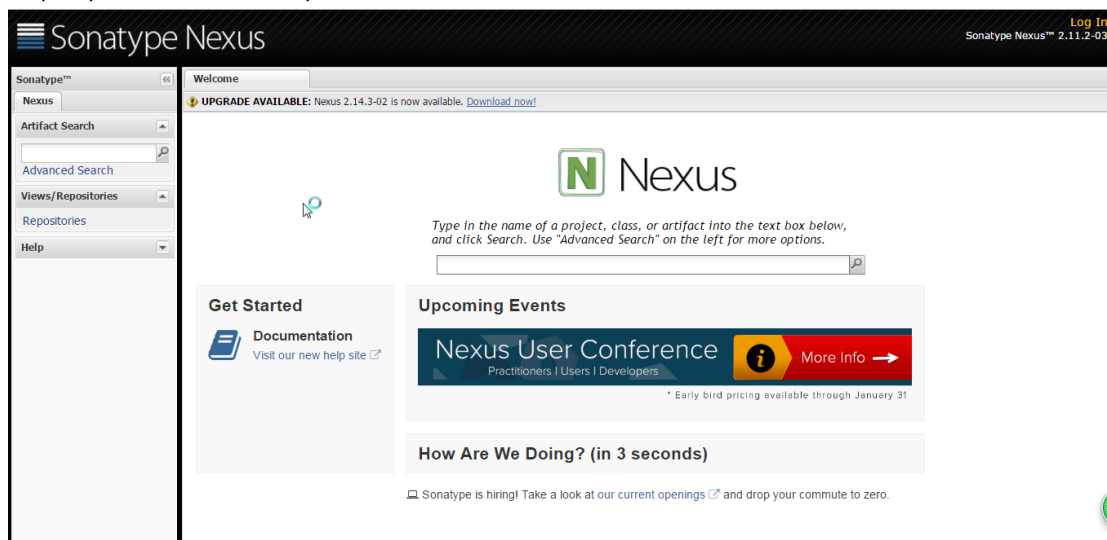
Sonatype Nexus

Log In
Sonatype Nexus™ 2.11.2-03

Sonatype™

Nexus

Artifact Search

Advanced Search

Views/Repositories

Repositories

Help

Welcome

UPGRADE AVAILABLE: Nexus 2.14.3-02 is now available. Download now!

N Nexus

Type in the name of a project, class, or artifact into the text box below, and click Search. Use "Advanced Search" on the left for more options.

Get Started

Documentation
Visit our new help site

Upcoming Events

Nexus User Conference
Practitioners | Users | Developers

More Info →

* Early bird pricing available through January 31

How Are We Doing? (in 3 seconds)

Sonatype is hiring! Take a look at our current openings and drop your commute to zero.